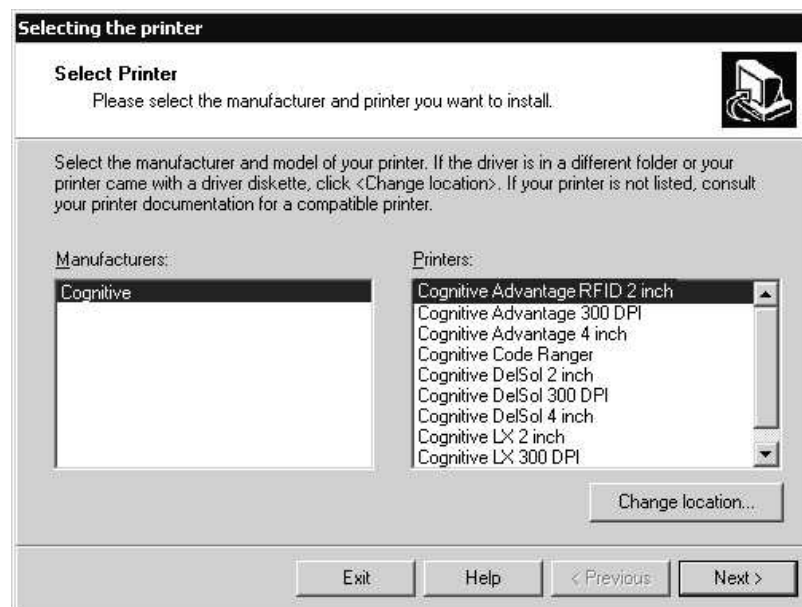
Selecting the printer

Select Printer
Please select the manufacturer and printer you want to install.

Select the manufacturer and model of your printer. If the driver is in a different folder or your printer came with a driver diskette, click <Change location>. If your printer is not listed, consult your printer documentation for a compatible printer.

Manufacturers:
Cognitive

Printers:
Cognitive Advantage RFID 2 inch
Cognitive Advantage 300 DPI
Cognitive Advantage 4 inch
Cognitive Code Ranger
Cognitive DelSol 2 inch
Cognitive DelSol 300 DPI
Cognitive DelSol 4 inch
Cognitive LX 2 inch
Cognitive LX 300 DPI

Change location...

Exit
Help
< Previous
Next >